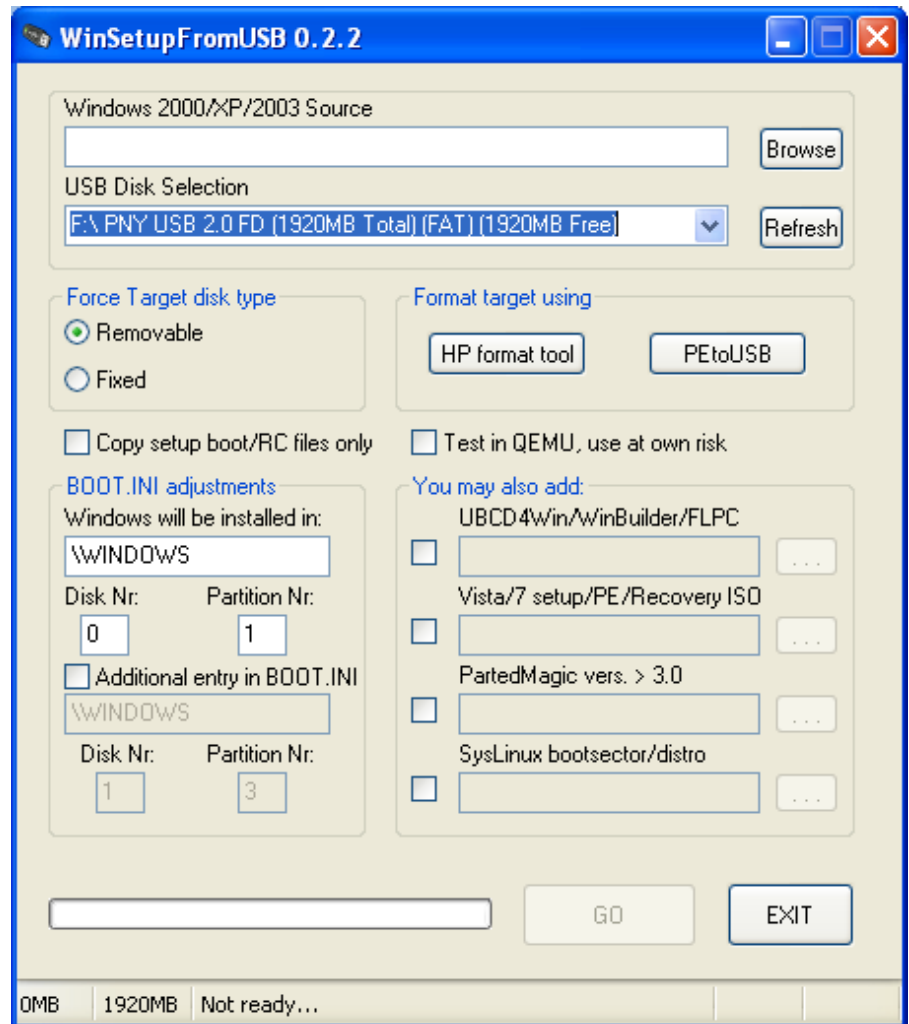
WinSetupFromUSB 0.2.2

Windows 2000/XP/2003 Source

Browse

USB Disk Selection

F:\ PNY USB 2.0 FD (1920MB Total) (FAT) (1920MB Free)

Refresh

Force Target disk type

Removable

Fixed

Format target using

HP format tool

PEtoUSB

Copy setup boot/RC files only

Test in QEMU, use at own risk

BOOT.INI adjustments

Windows will be installed in:

\WINDOWS

Disk Nr:

Partition Nr:

0

1

Additional entry in BOOT.INI

\WINDOWS

Disk Nr:

Partition Nr:

1

3

You may also add:

UBCD4Win/WinBuilder/FLPC

...

Vista/7 setup/PE/Recovery ISO

...

PartedMagic vers. > 3.0

...

SysLinux bootsector/distro

...

GO

EXIT

0MB

1920MB

Not ready...